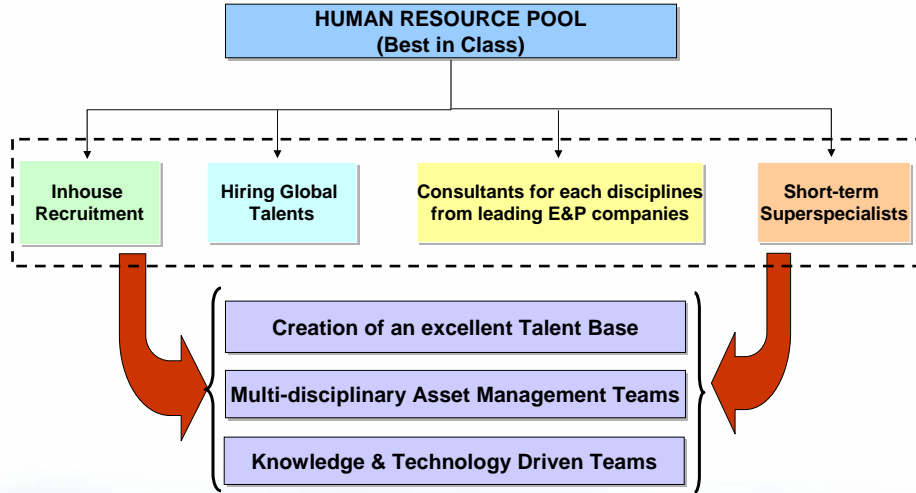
HUMAN RESOURCE POOL
(Best in Class)

Inhouse Recruitment

Hiring Global Talents

Consultants for each disciplines from leading E&P companies

Short-term Superspecialists

Creation of an excellent Talent Base

Multi-disciplinary Asset Management Teams

Knowledge & Technology Driven Teams